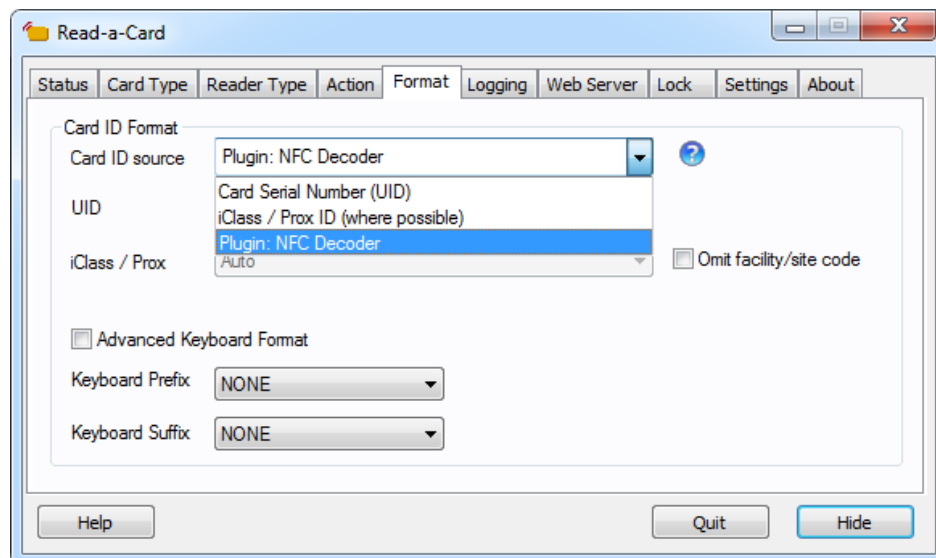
Read-a-Card

Status | Card Type | Reader Type | Action | Format | Logging | Web Server | Lock | Settings | About

Card ID Format

Card ID source
Plugin: NFC Decoder

Card Serial Number (UID)
iClass / Prox ID (where possible)
Plugin: NFC Decoder

UID

iClass / Prox
Auto

Omit facility/site code

Advanced Keyboard Format

Keyboard Prefix
NONE

Keyboard Suffix
NONE

Help

Quit

Hide